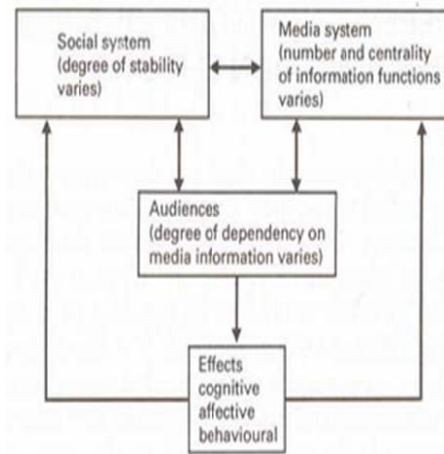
Social system (degree of stability varies)

Media system (number and centrality of information functions varies)

Audiences (degree of dependency on media information varies)

Effects cognitive affective behavioural